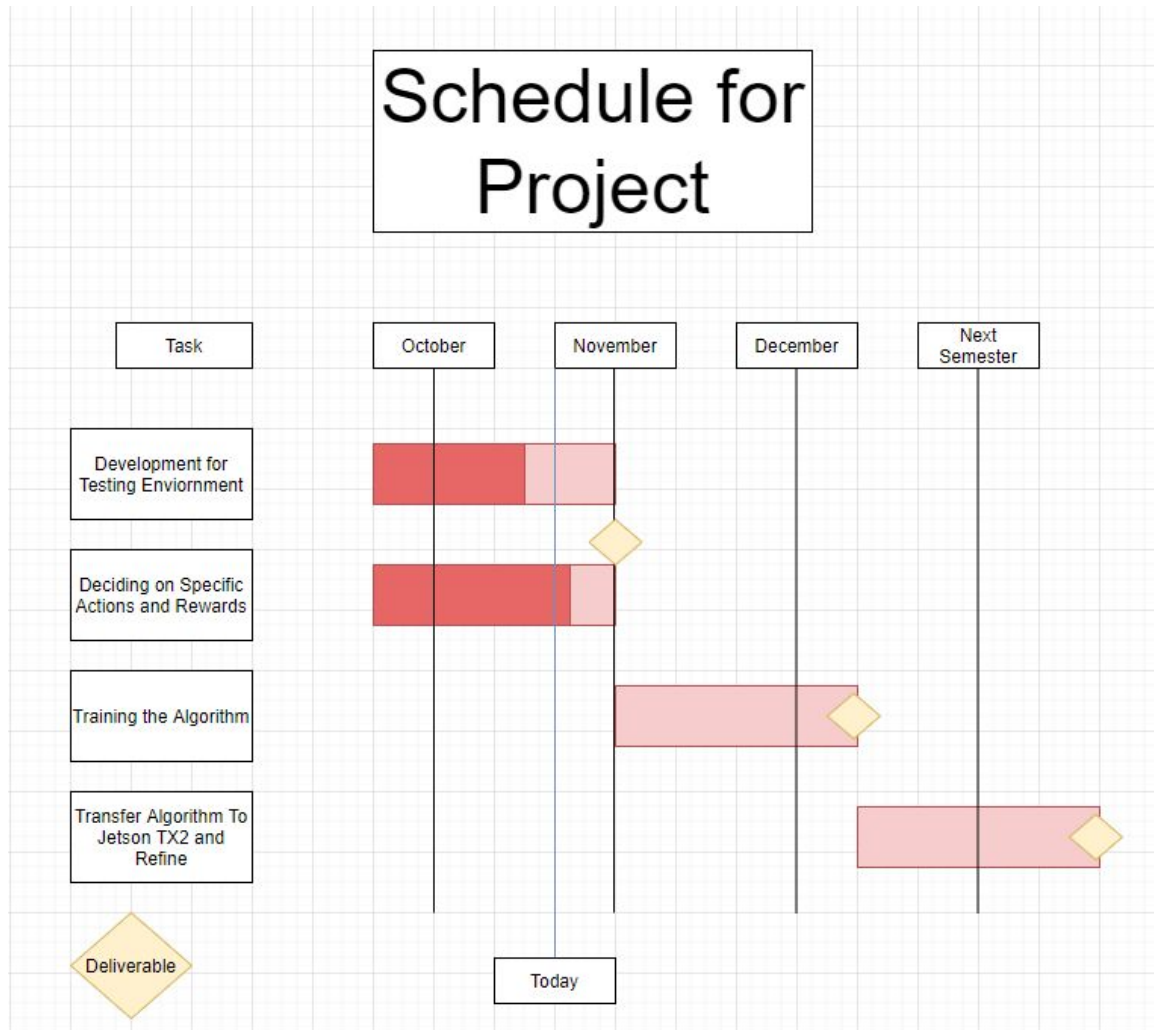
Schedule for Project

Task

October

November

December

Next Semester

Development for Testing Enviornment

Deciding on Specific Actions and Rewards

Training the Algorithm

Transfer Algorithm To Jetson TX2 and Refine

Deliverable

Today